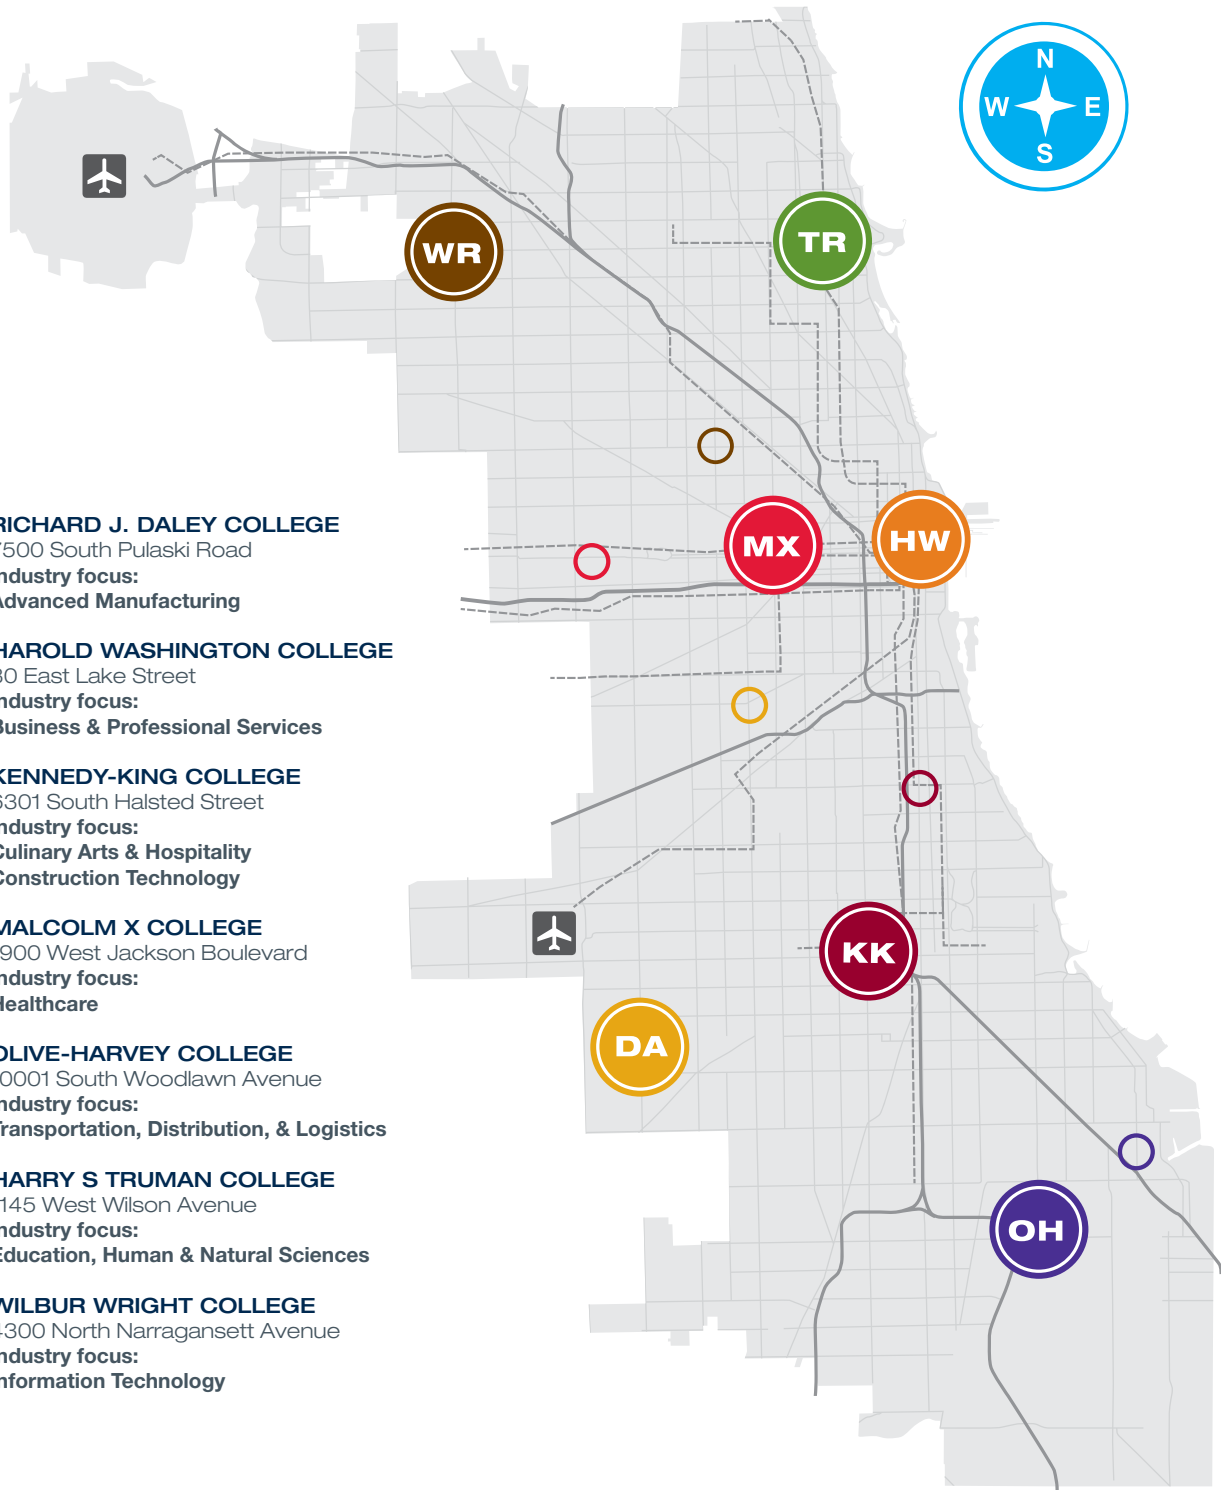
N
W
E
S

WR

TR

MX

HW

KK

DA

OH

RICHARD J. DALEY COLLEGE
7500 South Pulaski Road
ndustry focus:
Advanced Manufacturing

HAROLD WASHINGTON COLLEGE
30 East Lake Street
ndustry focus:
Business & Professional Services

KENNEDY-KING COLLEGE
6301 South Halsted Street
ndustry focus:
Culinary Arts & Hospitality
Construction Technology

MALCOLM X COLLEGE
900 West Jackson Boulevard
ndustry focus:
Healthcare

OLIVE-HARVEY COLLEGE
0001 South Woodlawn Avenue
ndustry focus:
Transportation, Distribution, & Logistics

HARRY S TRUMAN COLLEGE
145 West Wilson Avenue
ndustry focus:
Education, Human & Natural Sciences

WILBUR WRIGHT COLLEGE
4300 North Narragansett Avenue
ndustry focus:
nformation Technology